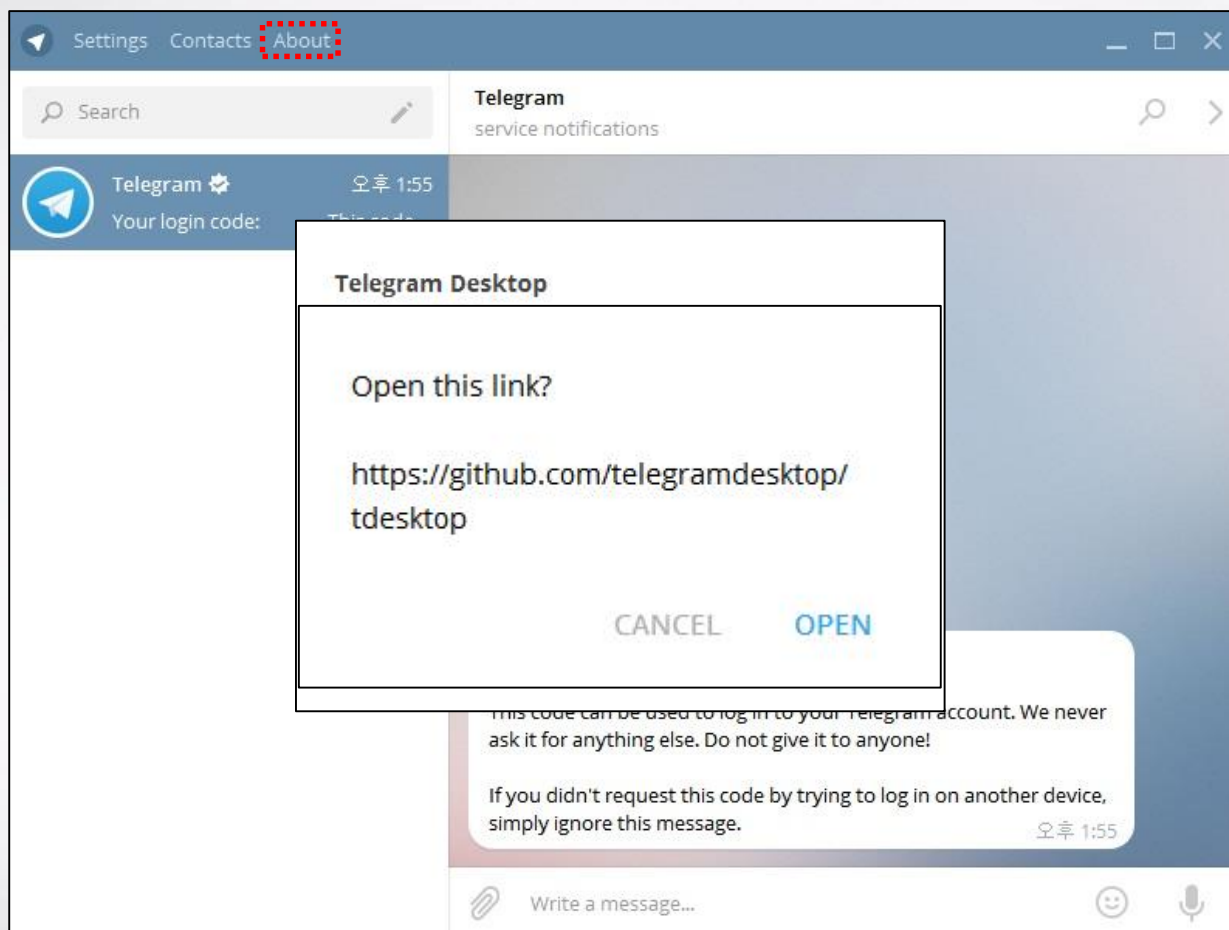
Settings Contacts About

Search

Telegram
service notifications

Telegram 오후 1:55
Your login code: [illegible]

Telegram Desktop

Open this link?

https://github.com/telegramdesktop/tdesktop

CANCEL OPEN

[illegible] can be used to log in to your Telegram account. We never ask it for anything else. Do not give it to anyone!

If you didn't request this code by trying to log in on another device, simply ignore this message.
오후 1:55

Write a message...